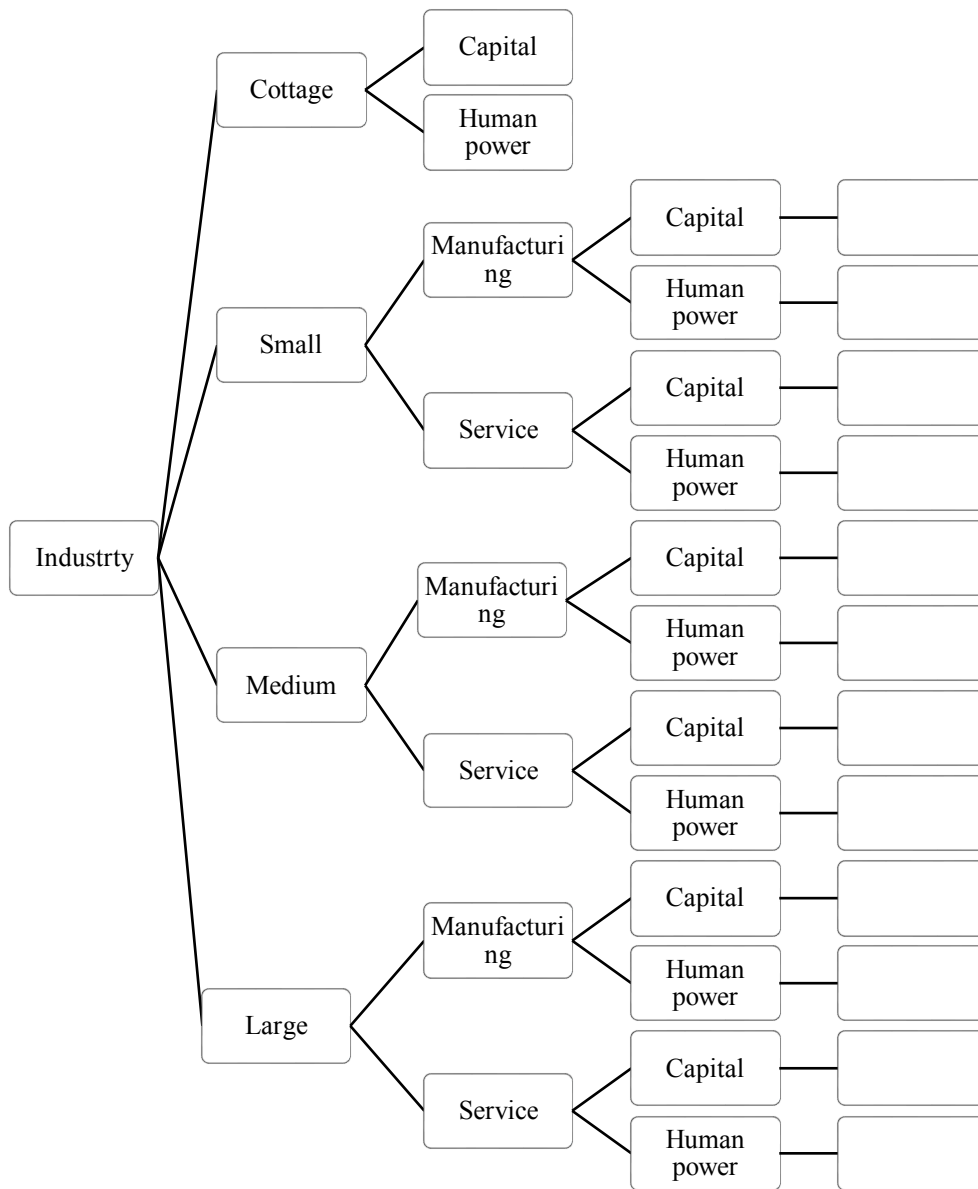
Industrty

Cottage
Capital
Human power

Small
Manufacturing
Capital
Human power
Service
Capital
Human power

Medium
Manufacturing
Capital
Human power
Service
Capital
Human power

Large
Manufacturing
Capital
Human power
Service
Capital
Human power